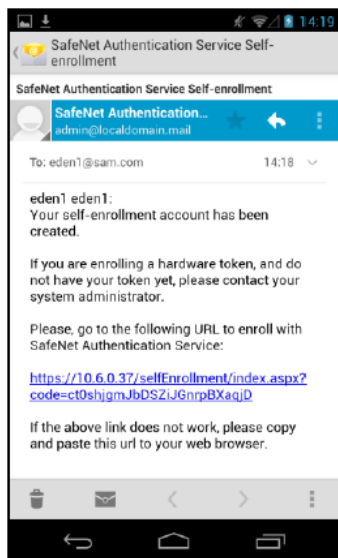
14:19

SafeNet Authentication Service Self-enrollment

SafeNet Authentication Service Self-enrollment

SafeNet Authentication...
admin@localdomain.mail

To: eden1@sam.com 14:18

eden1 eden1:
Your self-enrollment account has been created.

If you are enrolling a hardware token, and do not have your token yet, please contact your system administrator.

Please, go to the following URL to enroll with SafeNet Authentication Service:

https://10.6.0.37/selfEnrollment/index.aspx?code=ct0shjgmJbDSZiJGnrpBXaqjD

If the above link does not work, please copy and paste this url to your web browser.